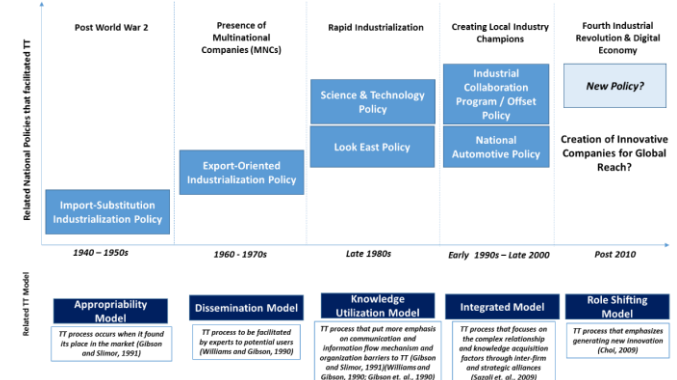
Related National Policies that facilitated TT

Post World War 2

Presence of Multinational Companies (MNCs)

Rapid Industrialization

Creating Local Industry Champions

Fourth Industrial Revolution & Digital Economy

Import-Substitution Industrialization Policy

Export-Oriented Industrialization Policy

Science & Technology Policy

Look East Policy

Industrial Collaboration Program / Offset Policy

National Automotive Policy

New Policy?

Creation of Innovative Companies for Global Reach?

1940 – 1950s

1960 - 1970s

Late 1980s

Early 1990s – Late 2000

Post 2010

Related TT Model

Appropriability Model

TT process occurs when it found its place in the market (Gibson and Slimor, 1991)

Dissemination Model

TT process to be facilitated by experts to potential users (Williams and Gibson, 1990)

Knowledge Utilization Model

TT process that put more emphasis on communication and information flow mechanism and organization barriers to TT (Gibson and Slimor, 1991)(Williams and Gibson, 1990; Gibson et. al., 1990)

Integrated Model

TT process that focuses on the complex relationship and knowledge acquisition factors through inter-firm and strategic alliances (Sazali et. al., 2009)

Role Shifting Model

TT process that emphasizes generating new innovation (Choi, 2009)